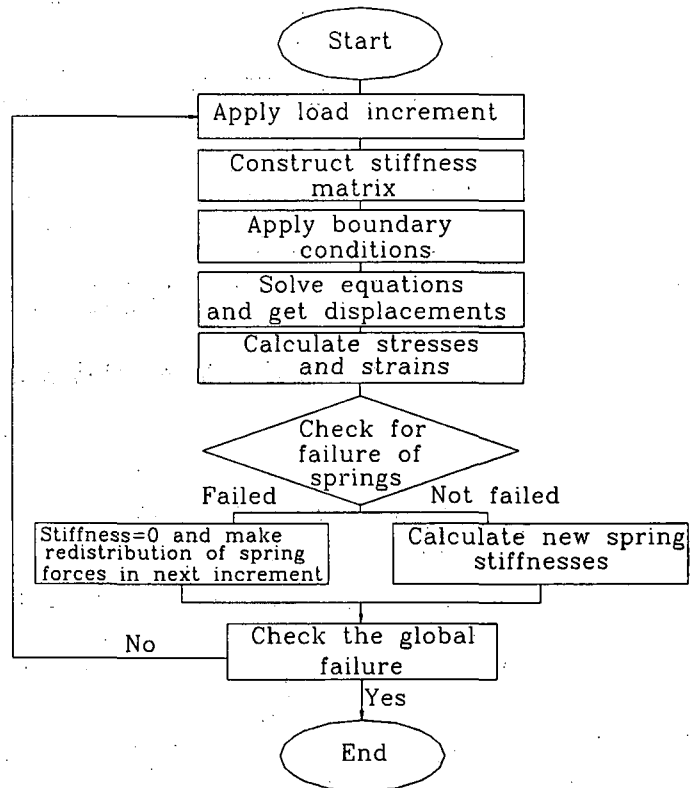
Start

Apply load increment

Construct stiffness matrix

Apply boundary conditions

Solve equations and get displacements

Calculate stresses and strains

Check for failure of springs

Failed

Not failed

Stiffness=0 and make redistribution of spring forces in next increment

Calculate new spring stiffnesses

No

Check the global failure

Yes

End